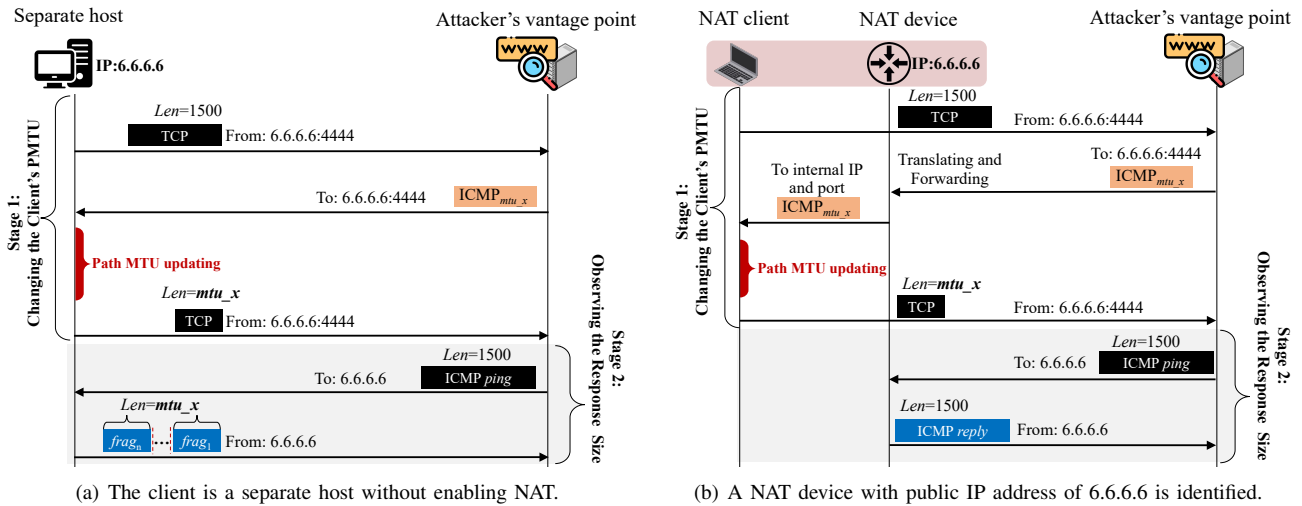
Separate host

Attacker's vantage point

IP:6.6.6.6

WWW

Stage 1: Changing the Client's PMTU

$Len$=1500

TCP

From: 6.6.6.6:4444

To: 6.6.6.6:4444

ICMP$_{mtu\_x}$

Path MTU updating

$Len$=$\boldsymbol{mtu\_x}$

TCP

From: 6.6.6.6:4444

Stage 2: Observing the Response Size

$Len$=1500

To: 6.6.6.6

ICMP $ping$

$Len$=$\boldsymbol{mtu\_x}$

$frag_n$

$frag_1$

From: 6.6.6.6

(a) The client is a separate host without enabling NAT.

NAT client

NAT device

Attacker's vantage point

IP:6.6.6.6

WWW

Stage 1: Changing the Client's PMTU

$Len$=1500

TCP

From: 6.6.6.6:4444

To internal IP and port

Translating and Forwarding

To: 6.6.6.6:4444

ICMP$_{mtu\_x}$

ICMP$_{mtu\_x}$

Path MTU updating

$Len$=$\boldsymbol{mtu\_x}$

TCP

From: 6.6.6.6:4444

Stage 2: Observing the Response Size

$Len$=1500

To: 6.6.6.6

ICMP $ping$

$Len$=1500

ICMP $reply$

From: 6.6.6.6

(b) A NAT device with public IP address of 6.6.6.6 is identified.